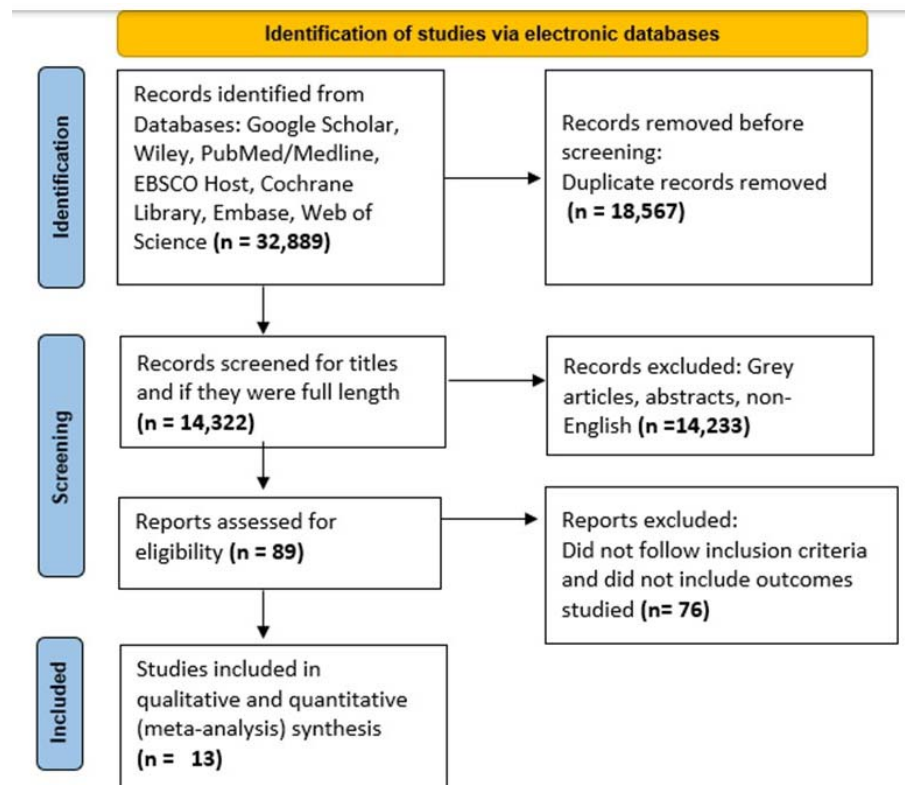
Identification of studies via electronic databases

Identification

Records identified from Databases: Google Scholar, Wiley, PubMed/Medline, EBSCO Host, Cochrane Library, Embase, Web of Science (n = 32,889)

Records removed before screening: Duplicate records removed (n = 18,567)

Screening

Records screened for titles and if they were full length (n = 14,322)

Records excluded: Grey articles, abstracts, non-English (n =14,233)

Reports assessed for eligibility (n = 89)

Reports excluded: Did not follow inclusion criteria and did not include outcomes studied (n= 76)

Included

Studies included in qualitative and quantitative (meta-analysis) synthesis (n = 13)